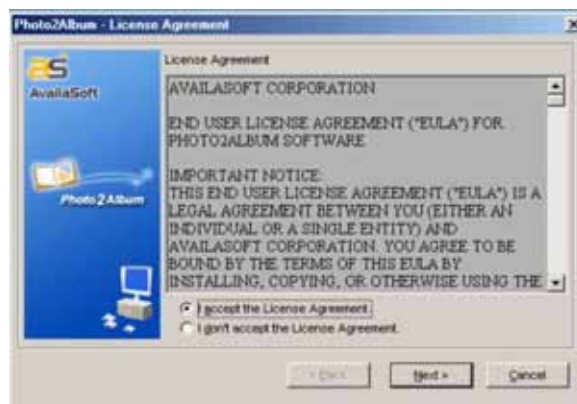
Photo2Album - License Agreement

AvailaSoft

Photo2Album

License Agreement

AVAILASOFT CORPORATION

END USER LICENSE AGREEMENT ("EULA") FOR PHOTO2ALBUM SOFTWARE

IMPORTANT NOTICE:
THIS END USER LICENSE AGREEMENT ("EULA") IS A LEGAL AGREEMENT BETWEEN YOU (EITHER AN INDIVIDUAL OR A SINGLE ENTITY) AND AVAILASOFT CORPORATION. YOU AGREE TO BE BOUND BY THE TERMS OF THIS EULA BY INSTALLING, COPYING, OR OTHERWISE USING THE

I accept the License Agreement

I don't accept the License Agreement

< Back

Next >

Cancel